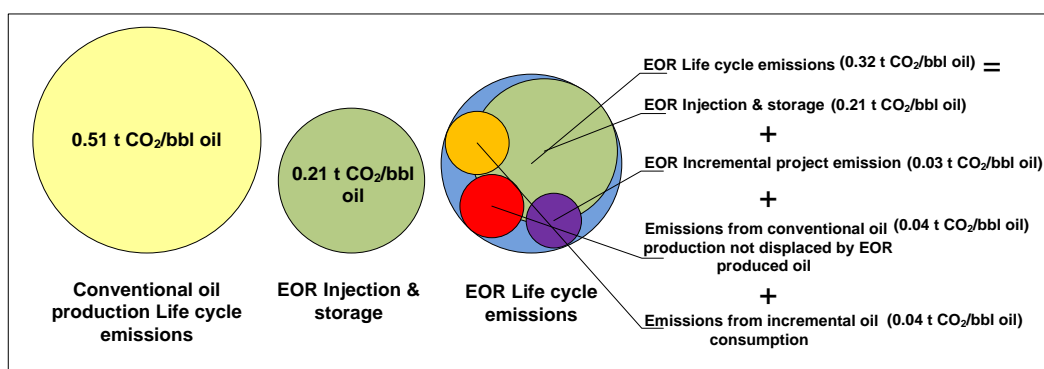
0.51 t $CO_2$/bbl oil

Conventional oil production Life cycle emissions

0.21 t $CO_2$/bbl oil

EOR Injection & storage

EOR Life cycle emissions

EOR Life cycle emissions (0.32 t $CO_2$/bbl oil) =

EOR Injection & storage (0.21 t $CO_2$/bbl oil)

+

EOR Incremental project emission (0.03 t $CO_2$/bbl oil)

+

Emissions from conventional oil production not displaced by EOR produced oil (0.04 t $CO_2$/bbl oil)

+

Emissions from incremental oil consumption (0.04 t $CO_2$/bbl oil)